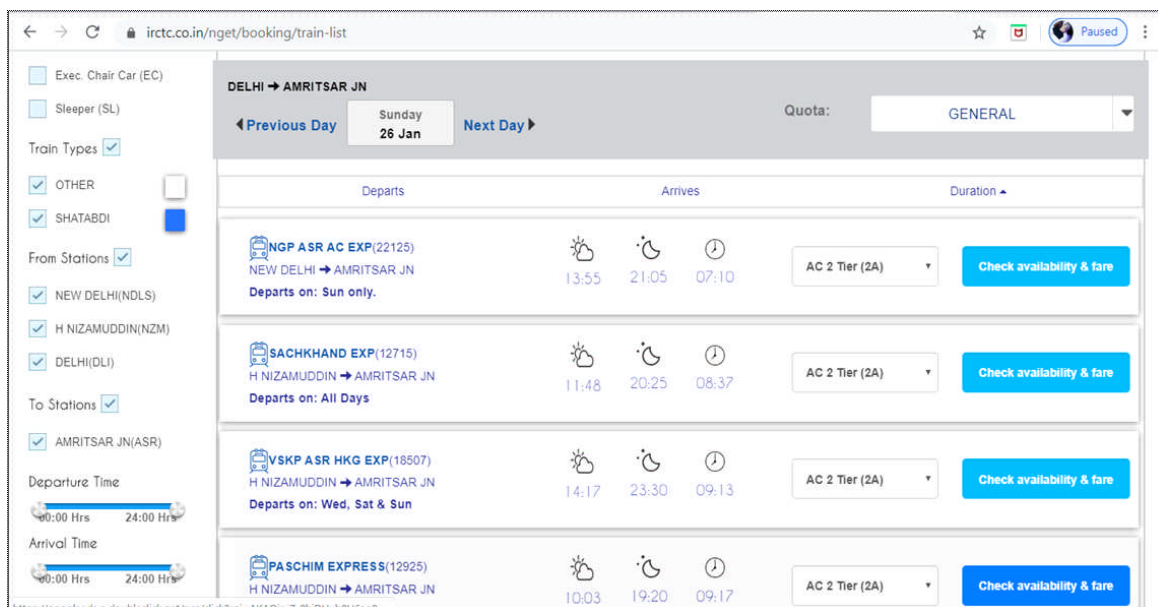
irctc.co.in/nget/booking/train-list

Paused

Exec. Chair Car (EC)

Sleeper (SL)

Train Types

OTHER

SHATABDI

From Stations

NEW DELHI(NDLS)

H NIZAMUDDIN(NZM)

DELHI(DLI)

To Stations

AMRITSAR JN(ASR)

Departure Time

00:00 Hrs 24:00 Hrs

Arrival Time

00:00 Hrs 24:00 Hrs

DELHI → AMRITSAR JN

◀Previous Day

Sunday
26 Jan

Next Day▶

Quota:

GENERAL

Departs

Arrives

Duration ▴

NGP ASR AC EXP(22125)
NEW DELHI → AMRITSAR JN
Departs on: Sun only.

13:55 21:05 07:10

AC 2 Tier (2A)

Check availability & fare

SACHKHAND EXP(12715)
H NIZAMUDDIN → AMRITSAR JN
Departs on: All Days

11:48 20:25 08:37

AC 2 Tier (2A)

Check availability & fare

VSKP ASR HKG EXP(18507)
H NIZAMUDDIN → AMRITSAR JN
Departs on: Wed, Sat & Sun

14:17 23:30 09:13

AC 2 Tier (2A)

Check availability & fare

PASCHIM EXPRESS(12925)
H NIZAMUDDIN → AMRITSAR JN

10:03 19:20 09:17

AC 2 Tier (2A)

Check availability & fare